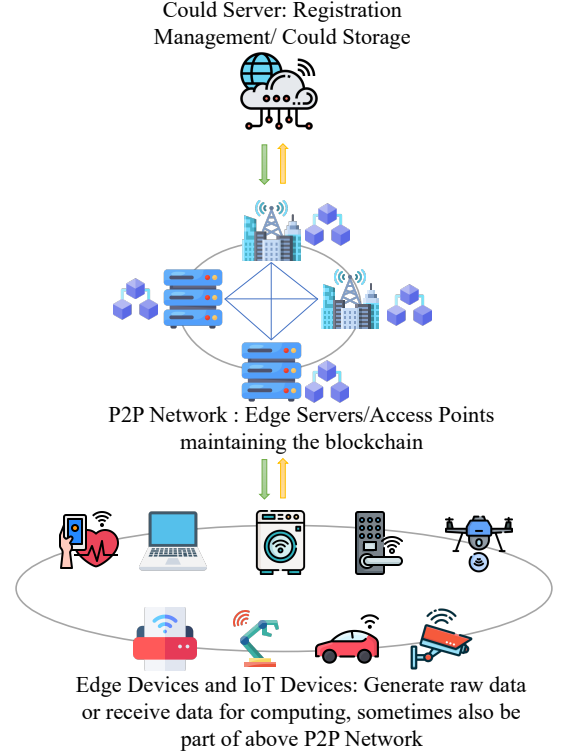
Could Server: Registration Management/ Could Storage

P2P Network : Edge Servers/Access Points maintaining the blockchain

Edge Devices and IoT Devices: Generate raw data or receive data for computing, sometimes also be part of above P2P Network